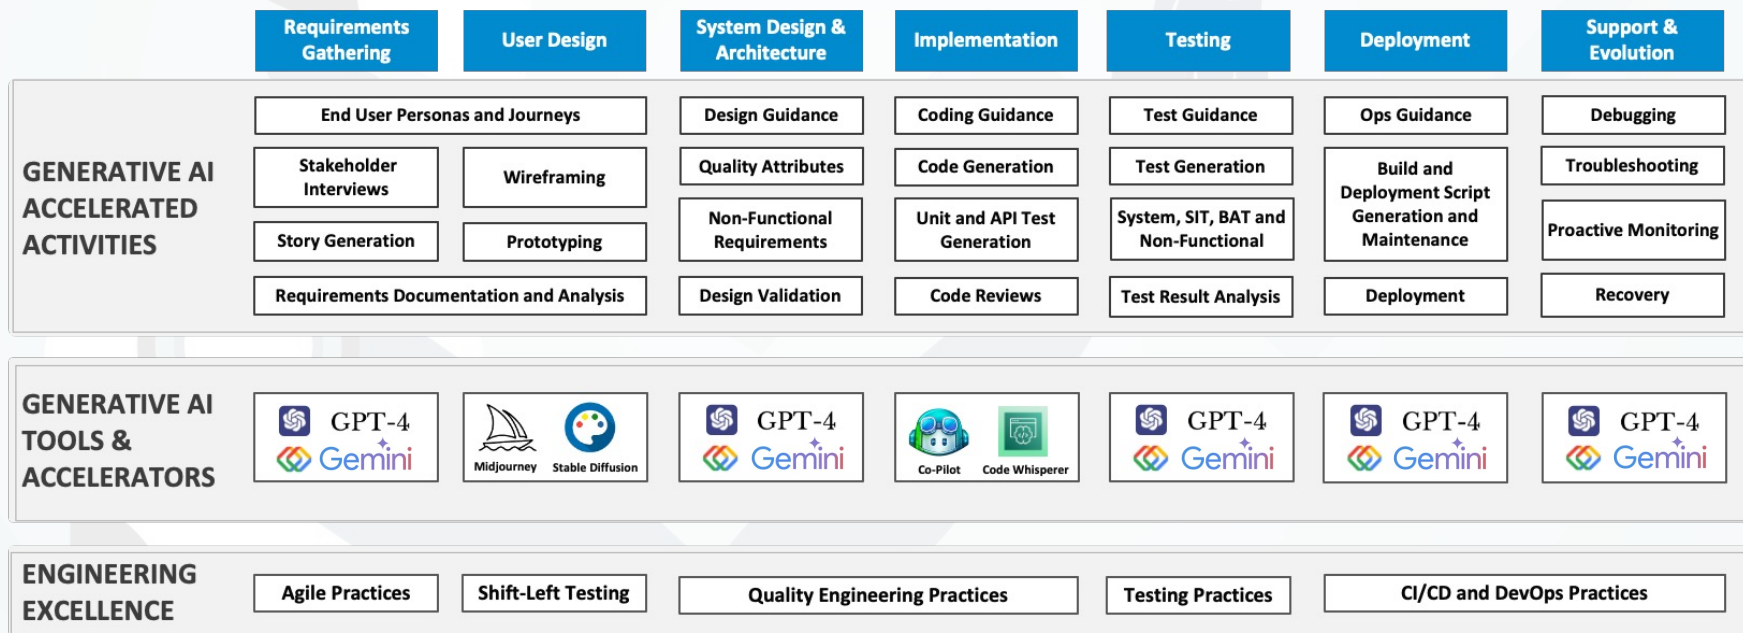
| | Requirements Gathering | User Design | System Design & Architecture | Implementation | Testing | Deployment | Support & Evolution |
|---|---|---|---|---|---|---|---|
| GENERATIVE AI ACCELERATED ACTIVITIES | End User Personas and Journeys | | Design Guidance | Coding Guidance | Test Guidance | Ops Guidance | Debugging |
| | Stakeholder Interviews | Wireframing | Quality Attributes | Code Generation | Test Generation | Build and Deployment Script Generation and Maintenance | Troubleshooting |
| | Story Generation | Prototyping | Non-Functional Requirements | Unit and API Test Generation | System, SIT, BAT and Non-Functional | | Proactive Monitoring |
| | Requirements Documentation and Analysis | | Design Validation | Code Reviews | Test Result Analysis | Deployment | Recovery |
| GENERATIVE AI TOOLS & ACCELERATORS | GPT-4 Gemini | Midjourney Stable Diffusion | GPT-4 Gemini | Co-Pilot Code Whisperer | GPT-4 Gemini | GPT-4 Gemini | GPT-4 Gemini |
| ENGINEERING EXCELLENCE | Agile Practices | Shift-Left Testing | Quality Engineering Practices | | Testing Practices | CI/CD and DevOps Practices | |